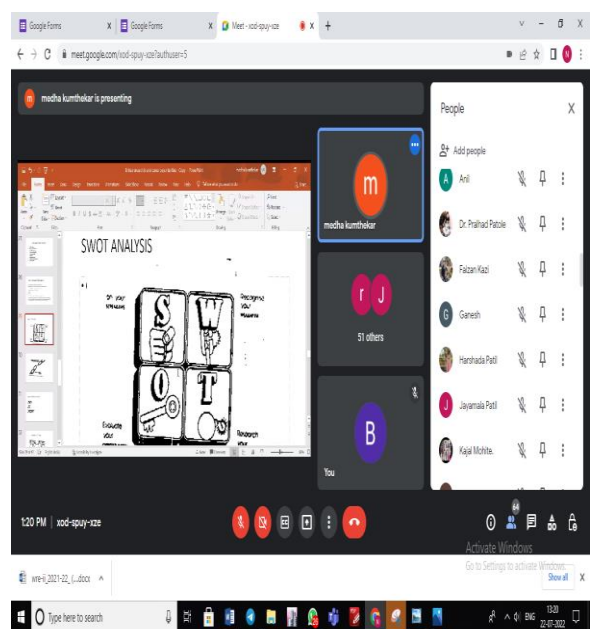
Google Forms
Google Forms
Meet - xod-spuy-xze
meet.google.com/xod-spuy-xze?authuser=5

medha kumthekar is presenting

SWOT ANALYSIS
S W O T

medha kumthekar
51 others
You

People
Add people
Anil
Dr. Pralhad Patole
Faizan Kazi
Ganesh
Harshada Patil
Jayamala Patil
Kajal Mohite.

1:20 PM | xod-spuy-xze

Activate Windows
Go to Settings to activate Windows.

Show all

Type here to search
ENG
13:20
22-07-2022